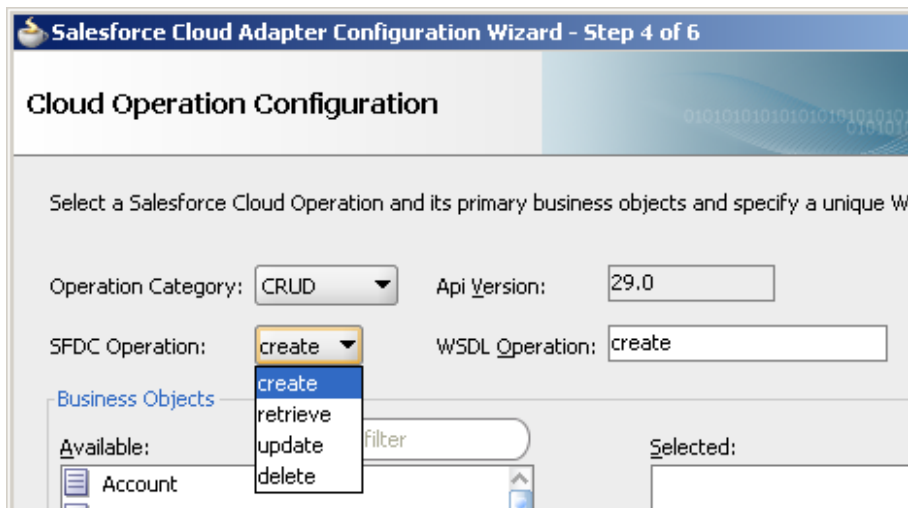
Salesforce Cloud Adapter Configuration Wizard - Step 4 of 6

Cloud Operation Configuration

010101010101010101010101

Select a Salesforce Cloud Operation and its primary business objects and specify a unique W

Operation Category: CRUD

Api Version: 29.0

SFDC Operation: create

WSDL Operation: create

create
retrieve
update
delete

Business Objects

Available:

filter

Selected:

Account